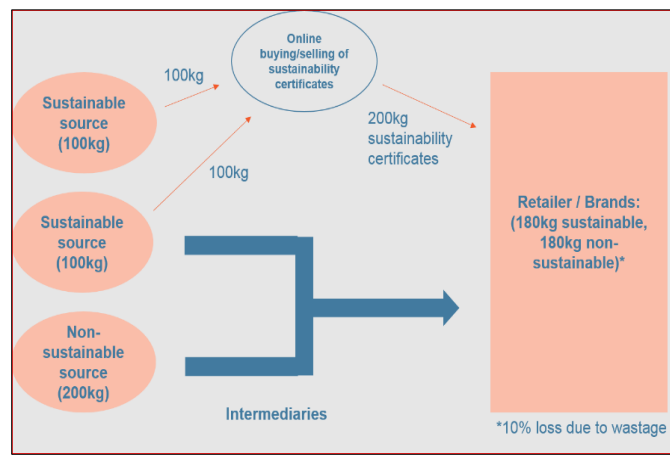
Online buying/selling of sustainability certificates

100kg

Sustainable source (100kg)

100kg

200kg sustainability certificates

Sustainable source (100kg)

Retailer / Brands: (180kg sustainable, 180kg non-sustainable)*

Non-sustainable source (200kg)

Intermediaries

*10% loss due to wastage